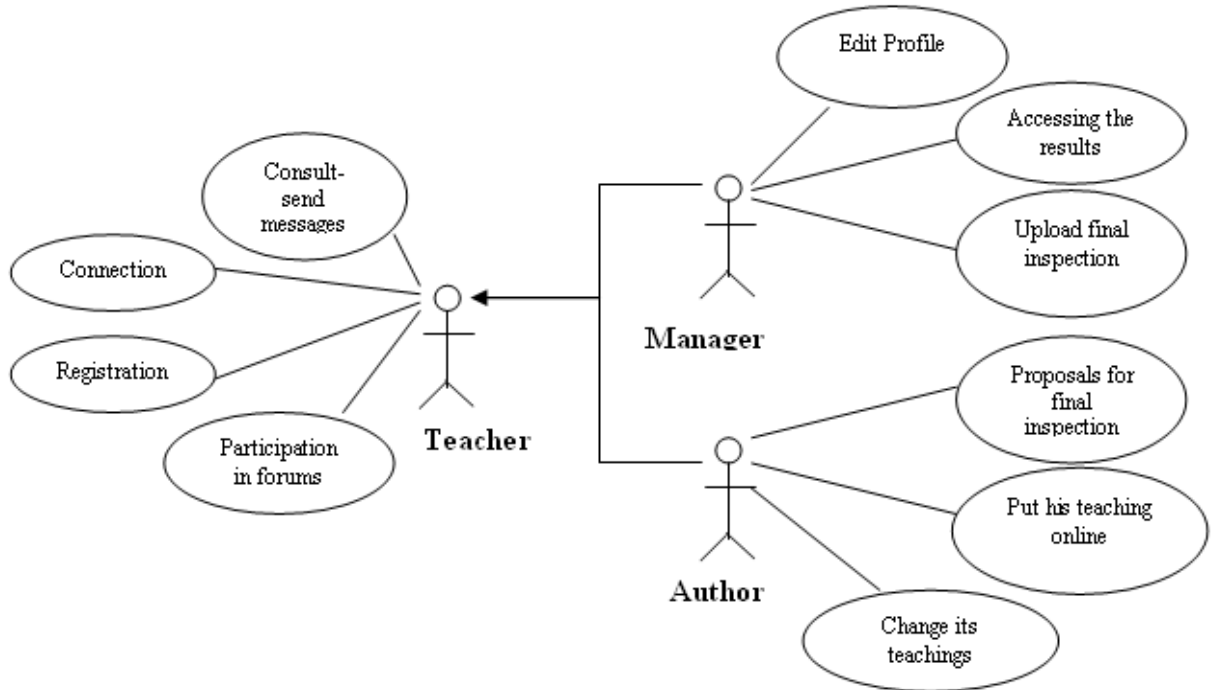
Consult-send messages

Connection

Registration

Participation in forums

Teacher

Edit Profile

Accessing the results

Upload final inspection

Manager

Proposals for final inspection

Put his teaching online

Change its teachings

Author